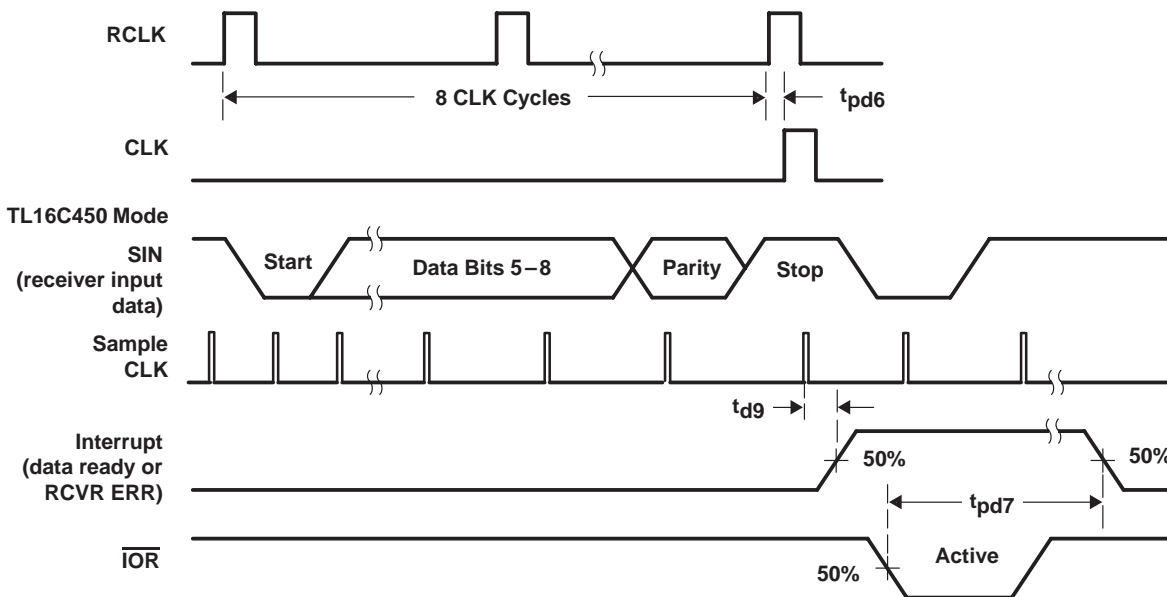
RCLK

8 CLK Cycles

$t_{pd6}$

CLK

TL16C450 Mode

SIN (receiver input data)

Start

Data Bits 5−8

Parity

Stop

Sample CLK

$t_{d9}$

Interrupt (data ready or RCVR ERR)

50%

50%

$t_{pd7}$

$\overline{IOR}$

50%

Active